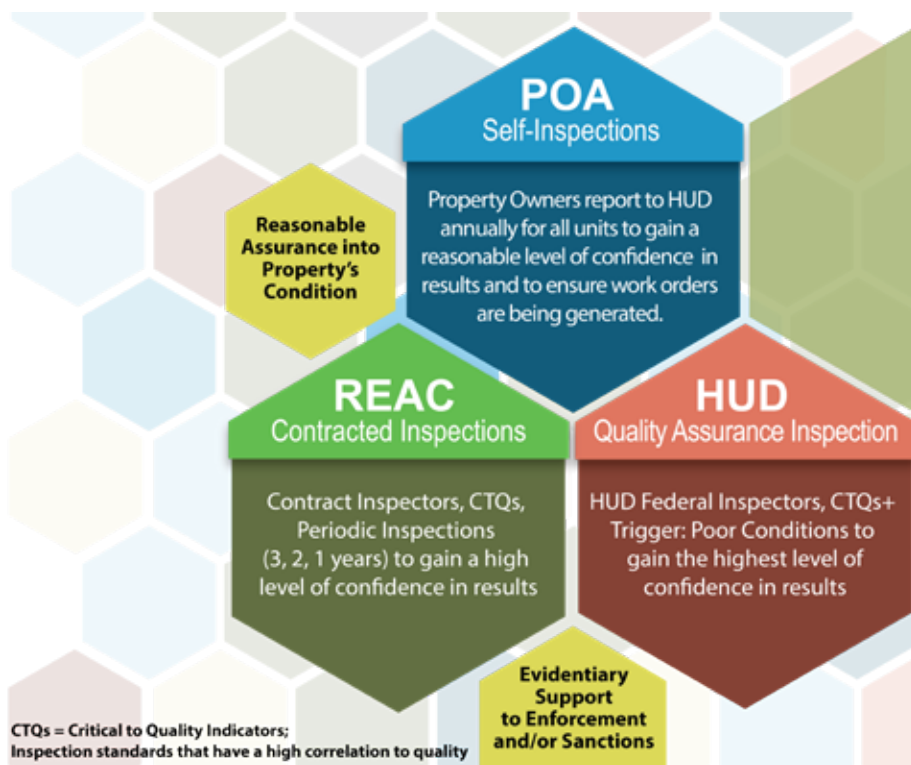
POA
Self-Inspections

Property Owners report to HUD annually for all units to gain a reasonable level of confidence in results and to ensure work orders are being generated.

Reasonable Assurance into Property's Condition

REAC
Contracted Inspections

Contract Inspectors, CTQs, Periodic Inspections (3, 2, 1 years) to gain a high level of confidence in results

HUD
Quality Assurance Inspection

HUD Federal Inspectors, CTQs+ Trigger: Poor Conditions to gain the highest level of confidence in results

Evidentiary Support to Enforcement and/or Sanctions

CTQs = Critical to Quality Indicators;
Inspection standards that have a high correlation to quality